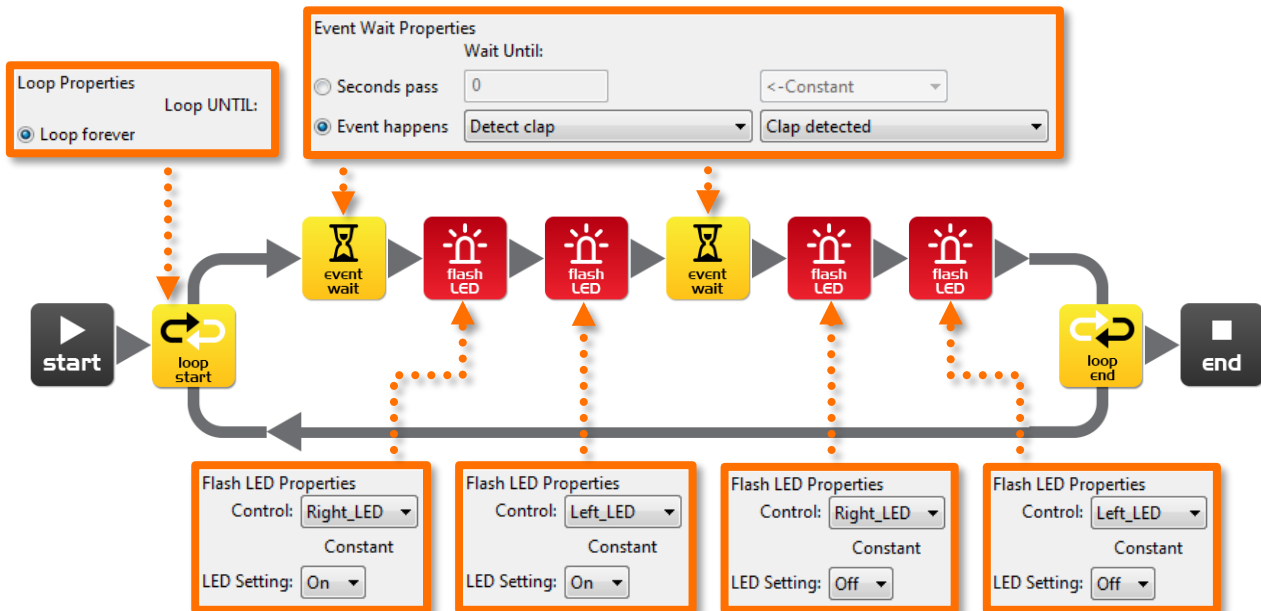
Event Wait Properties
Wait Until:
Seconds pass 0 <-Constant
Event happens Detect clap Clap detected

Loop Properties
Loop UNTIL:
Loop forever

start
loop start
event wait
flash LED
flash LED
event wait
flash LED
flash LED
loop end
end

Flash LED Properties
Control: Right_LED
Constant
LED Setting: On

Flash LED Properties
Control: Left_LED
Constant
LED Setting: On

Flash LED Properties
Control: Right_LED
Constant
LED Setting: Off

Flash LED Properties
Control: Left_LED
Constant
LED Setting: Off